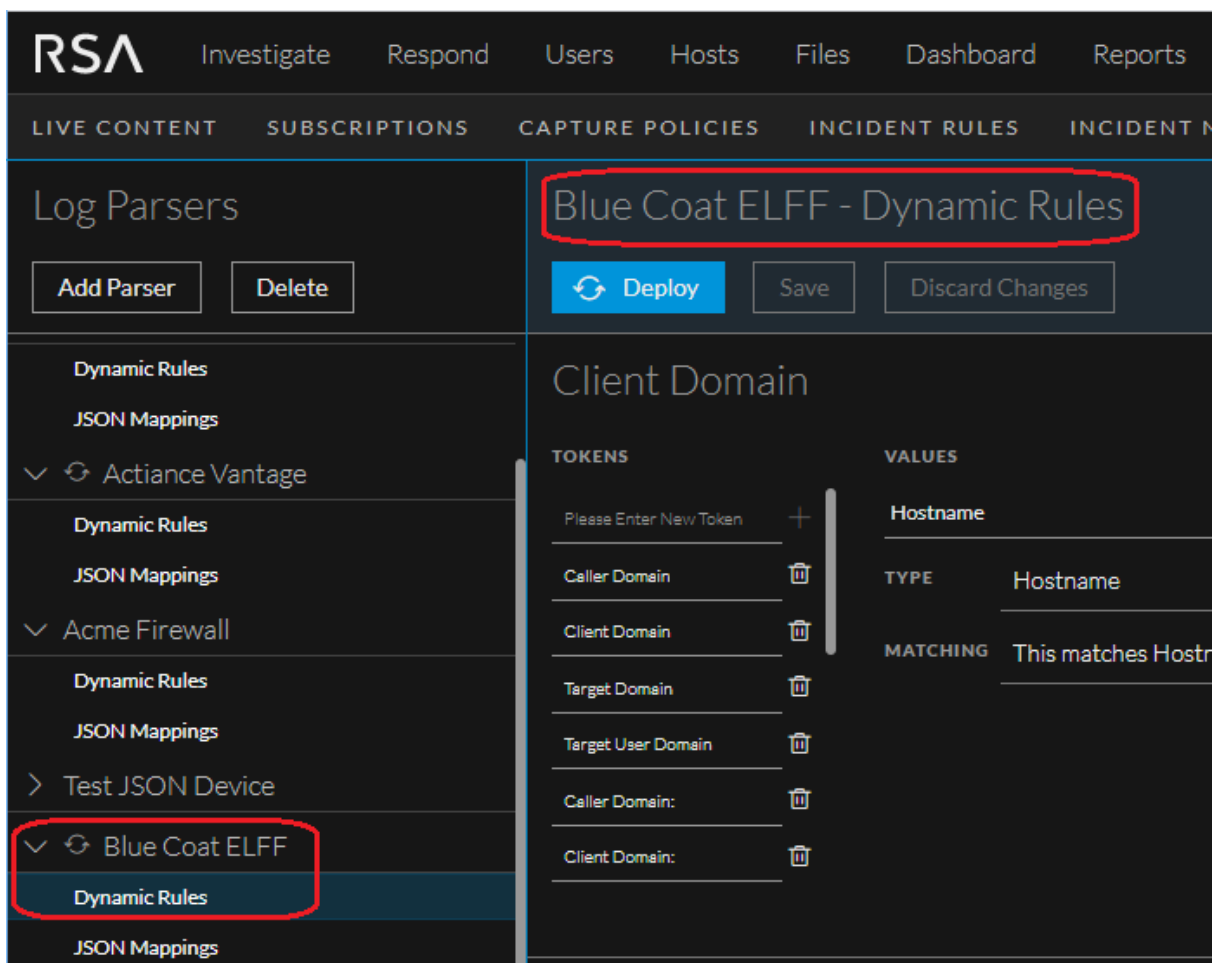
RSA Investigate Respond Users Hosts Files Dashboard Reports

LIVE CONTENT SUBSCRIPTIONS CAPTURE POLICIES INCIDENT RULES INCIDENT N

Log Parsers

Add Parser Delete

Dynamic Rules
JSON Mappings
Actiance Vantage
Dynamic Rules
JSON Mappings
Acme Firewall
Dynamic Rules
JSON Mappings
Test JSON Device
Blue Coat ELFF
Dynamic Rules
JSON Mappings

Blue Coat ELFF - Dynamic Rules

Deploy Save Discard Changes

Client Domain

TOKENS
Please Enter New Token
Caller Domain
Client Domain
Target Domain
Target User Domain
Caller Domain:
Client Domain:

VALUES
Hostname
TYPE Hostname
MATCHING This matches Hostn